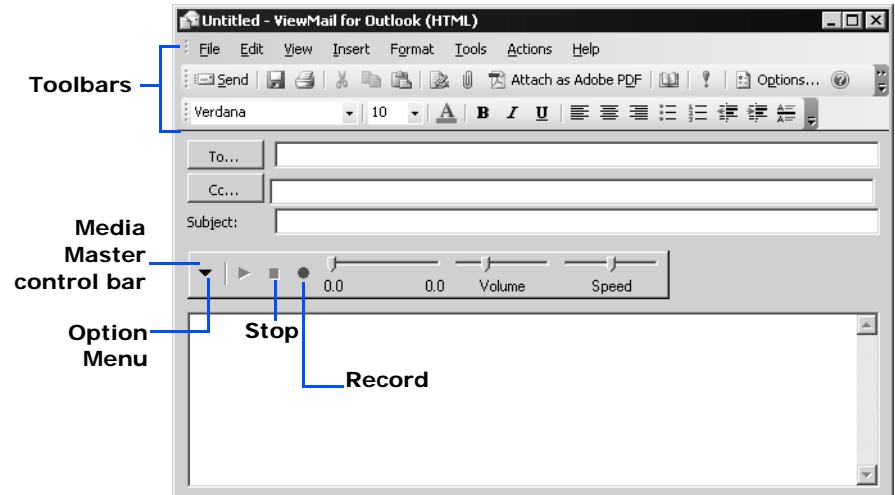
Untitled - ViewMail for Outlook (HTML)

File Edit View Insert Format Tools Actions Help

Send | Attach as Adobe PDF | Options...

Verdana | 10 | A | B | I | U

Toolbars

To...

Cc...

Subject:

Media Master control bar

0.0 0.0 Volume Speed

Option Menu

Stop

Record